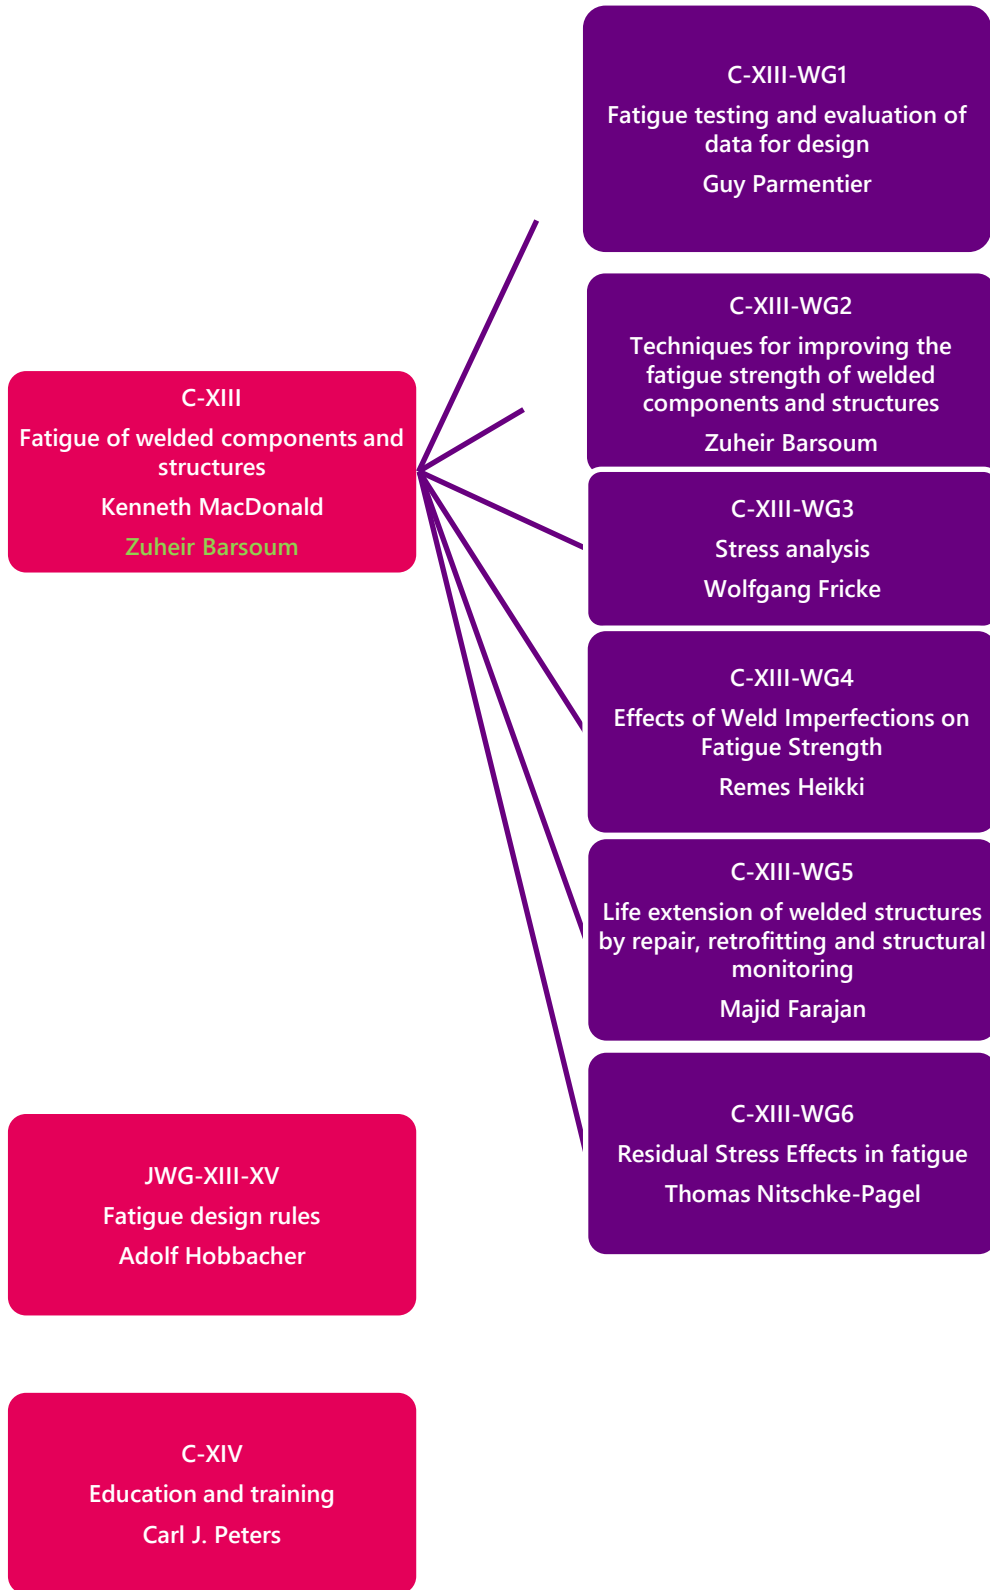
C-XIII-WG1
Fatigue testing and evaluation of data for design
Guy Parmentier

C-XIII
Fatigue of welded components and structures
Kenneth MacDonald
Zuheir Barsoum

C-XIII-WG2
Techniques for improving the fatigue strength of welded components and structures
Zuheir Barsoum

C-XIII-WG3
Stress analysis
Wolfgang Fricke

C-XIII-WG4
Effects of Weld Imperfections on Fatigue Strength
Remes Heikki

C-XIII-WG5
Life extension of welded structures by repair, retrofitting and structural monitoring
Majid Farajan

JWG-XIII-XV
Fatigue design rules
Adolf Hobbacher

C-XIII-WG6
Residual Stress Effects in fatigue
Thomas Nitschke-Pagel

C-XIV
Education and training
Carl J. Peters